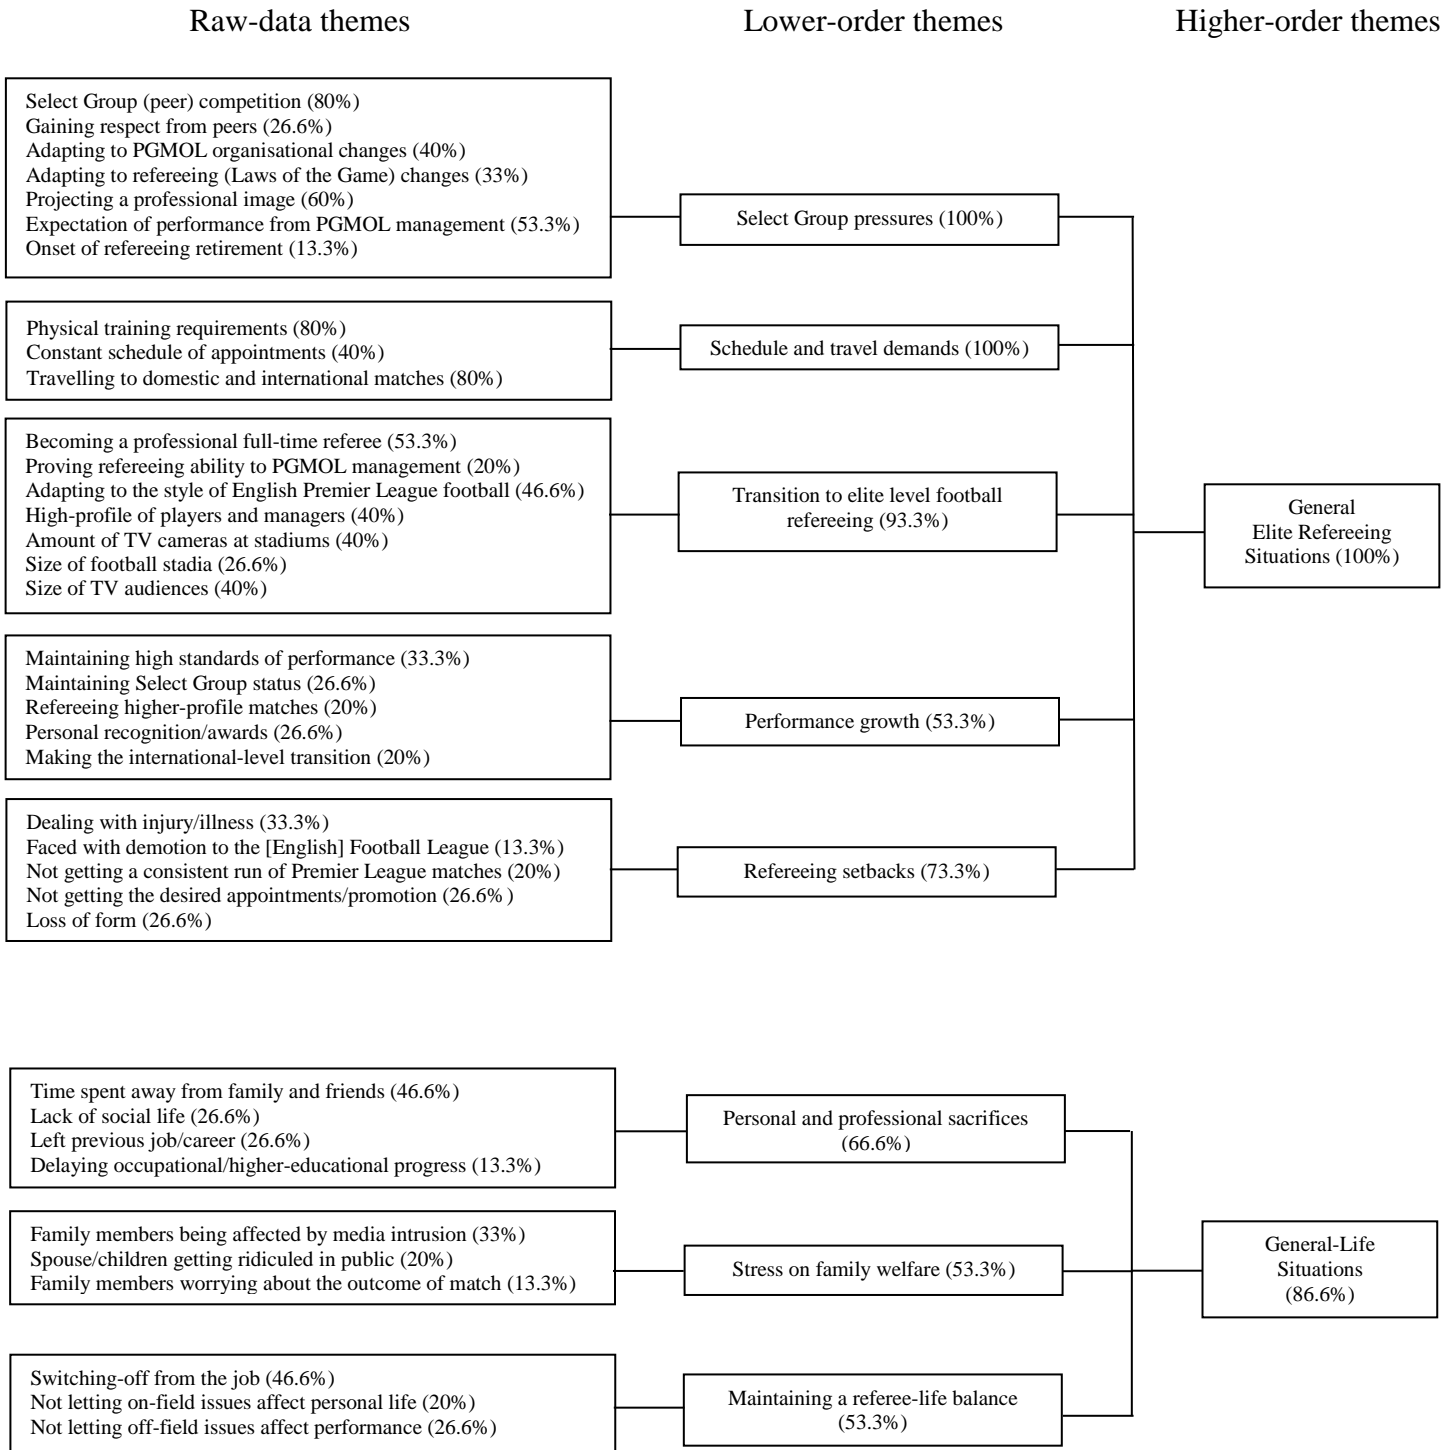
Raw-data themes

Lower-order themes

Higher-order themes

Select Group (peer) competition (80%)
Gaining respect from peers (26.6%)
Adapting to PGMOL organisational changes (40%)
Adapting to refereeing (Laws of the Game) changes (33%)
Projecting a professional image (60%)
Expectation of performance from PGMOL management (53.3%)
Onset of refereeing retirement (13.3%)

Select Group pressures (100%)

Physical training requirements (80%)
Constant schedule of appointments (40%)
Travelling to domestic and international matches (80%)

Schedule and travel demands (100%)

Becoming a professional full-time referee (53.3%)
Proving refereeing ability to PGMOL management (20%)
Adapting to the style of English Premier League football (46.6%)
High-profile of players and managers (40%)
Amount of TV cameras at stadiums (40%)
Size of football stadia (26.6%)
Size of TV audiences (40%)

Transition to elite level football refereeing (93.3%)

General Elite Refereeing Situations (100%)

Maintaining high standards of performance (33.3%)
Maintaining Select Group status (26.6%)
Refereeing higher-profile matches (20%)
Personal recognition/awards (26.6%)
Making the international-level transition (20%)

Performance growth (53.3%)

Dealing with injury/illness (33.3%)
Faced with demotion to the [English] Football League (13.3%)
Not getting a consistent run of Premier League matches (20%)
Not getting the desired appointments/promotion (26.6%)
Loss of form (26.6%)

Refereeing setbacks (73.3%)

Time spent away from family and friends (46.6%)
Lack of social life (26.6%)
Left previous job/career (26.6%)
Delaying occupational/higher-educational progress (13.3%)

Personal and professional sacrifices (66.6%)

Family members being affected by media intrusion (33%)
Spouse/children getting ridiculed in public (20%)
Family members worrying about the outcome of match (13.3%)

Stress on family welfare (53.3%)

General-Life Situations (86.6%)

Switching-off from the job (46.6%)
Not letting on-field issues affect personal life (20%)
Not letting off-field issues affect performance (26.6%)

Maintaining a referee-life balance (53.3%)